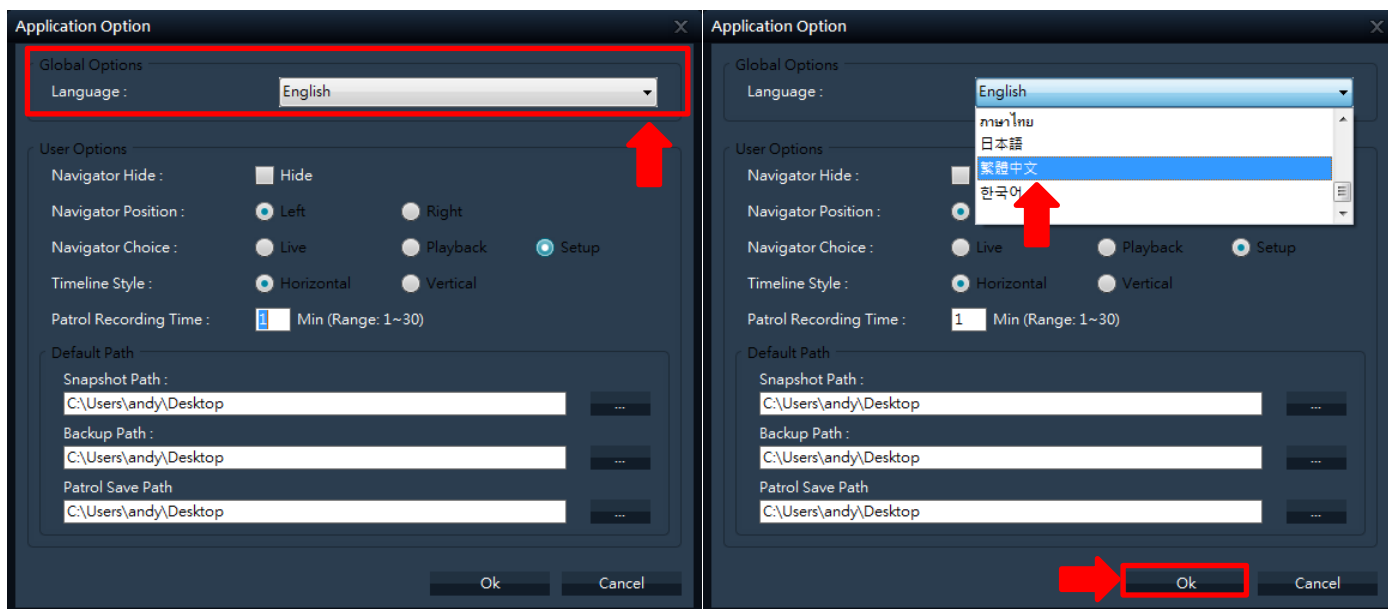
Application Option

Global Options
Language : English

User Options
Navigator Hide : Hide
Navigator Position : Left Right
Navigator Choice : Live Playback Setup
Timeline Style : Horizontal Vertical
Patrol Recording Time : 1 Min (Range: 1~30)

Default Path
Snapshot Path :
C:\Users\andy\Desktop ...
Backup Path :
C:\Users\andy\Desktop ...
Patrol Save Path
C:\Users\andy\Desktop ...

Ok Cancel

Application Option

Global Options
Language : English
ภาษาไทย
日本語
繁體中文
한국어

User Options
Navigator Hide :
Navigator Position :
Navigator Choice : Live Playback Setup
Timeline Style : Horizontal Vertical
Patrol Recording Time : 1 Min (Range: 1~30)

Default Path
Snapshot Path :
C:\Users\andy\Desktop ...
Backup Path :
C:\Users\andy\Desktop ...
Patrol Save Path
C:\Users\andy\Desktop ...

Ok Cancel